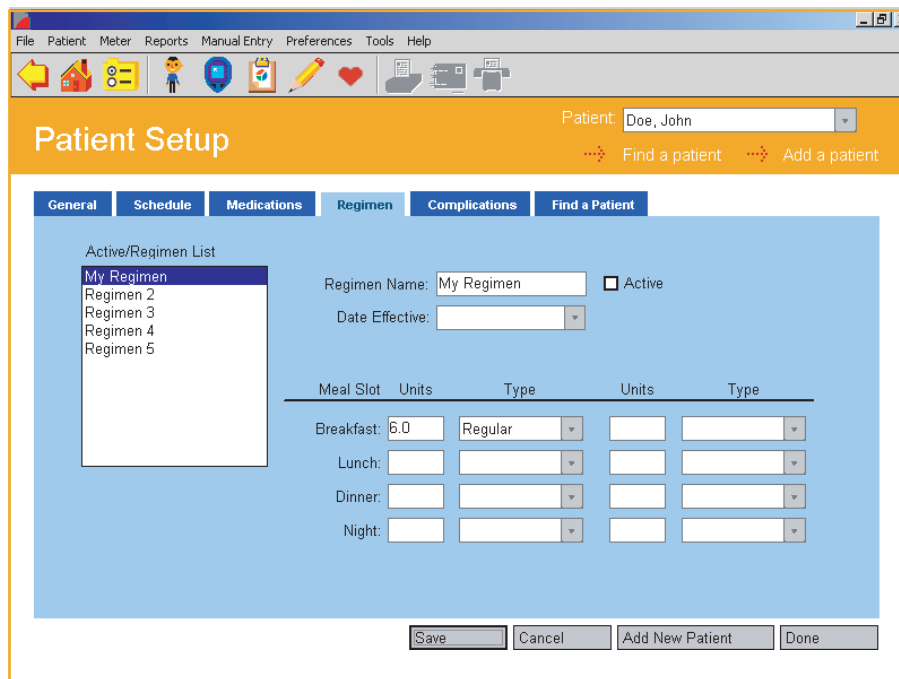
File Patient Meter Reports Manual Entry Preferences Tools Help

Patient Setup

Patient: Doe, John

Find a patient Add a patient

General Schedule Medications Regimen Complications Find a Patient

Active/Regimen List

My Regimen
Regimen 2
Regimen 3
Regimen 4
Regimen 5

Regimen Name: My Regimen
Active
Date Effective:

| Meal Slot | Units | Type | Units | Type |
|---|---|---|---|---|
| Breakfast: | 6.0 | Regular | | |
| Lunch: | | | | |
| Dinner: | | | | |
| Night: | | | | |

Save Cancel Add New Patient Done